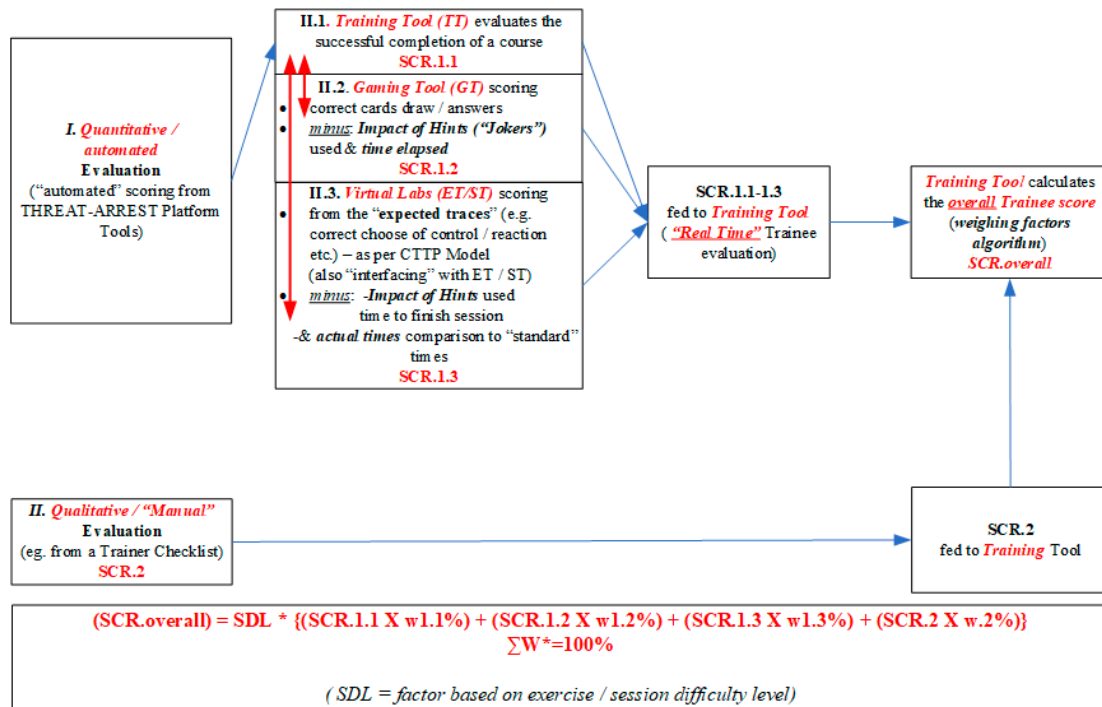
I. Quantitative / automated Evaluation
("automated" scoring from THREAT-ARREST Platform Tools)

II.1. Training Tool (TT) evaluates the successful completion of a course
SCR.1.1

II.2. Gaming Tool (GT) scoring
• correct cards draw / answers
• minus: Impact of Hints ("Jokers") used & time elapsed
SCR.1.2

II.3. Virtual Labs (ET/ST) scoring
• from the "expected traces" (e.g. correct choose of control / reaction etc.) – as per CTTP Model (also "interfacing" with ET / ST)
• minus: -Impact of Hints used time to finish session -& actual times comparison to "standard" times
SCR.1.3

SCR.1.1-1.3 fed to Training Tool ( "Real Time" Trainee evaluation)

Training Tool calculates the overall Trainee score (weighing factors algorithm)
SCR.overall

II. Qualitative / "Manual" Evaluation
(eg. from a Trainer Checklist)
SCR.2

SCR.2 fed to Training Tool

(SCR.overall) = SDL * {(SCR.1.1 X w1.1%) + (SCR.1.2 X w1.2%) + (SCR.1.3 X w1.3%) + (SCR.2 X w.2%)}
$\sum W^*=100\%$

( SDL = factor based on exercise / session difficulty level)